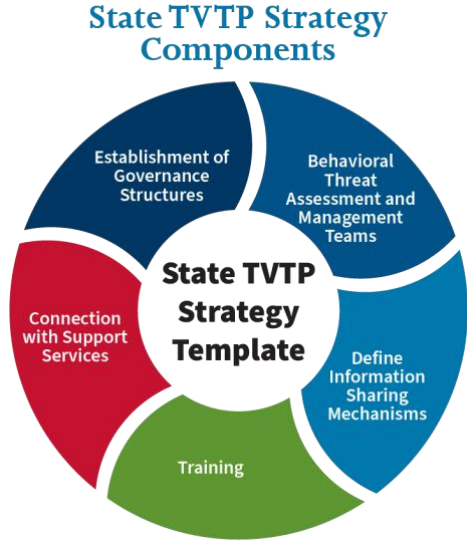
State TVTP Strategy Components

Establishment of Governance Structures

Behavioral Threat Assessment and Management Teams

State TVTP Strategy Template

Connection with Support Services

Define Information Sharing Mechanisms

Training